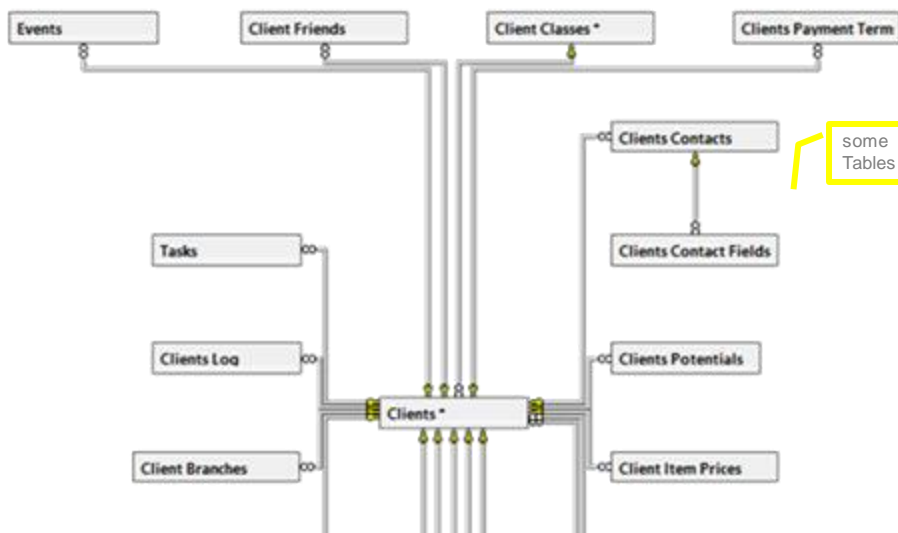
Events

Client Friends

Client Classes *

Clients Payment Term

Clients Contacts

some Tables

Clients Contact Fields

Tasks

Clients Log

Clients Potentials

Clients *

Client Branches

Client Item Prices